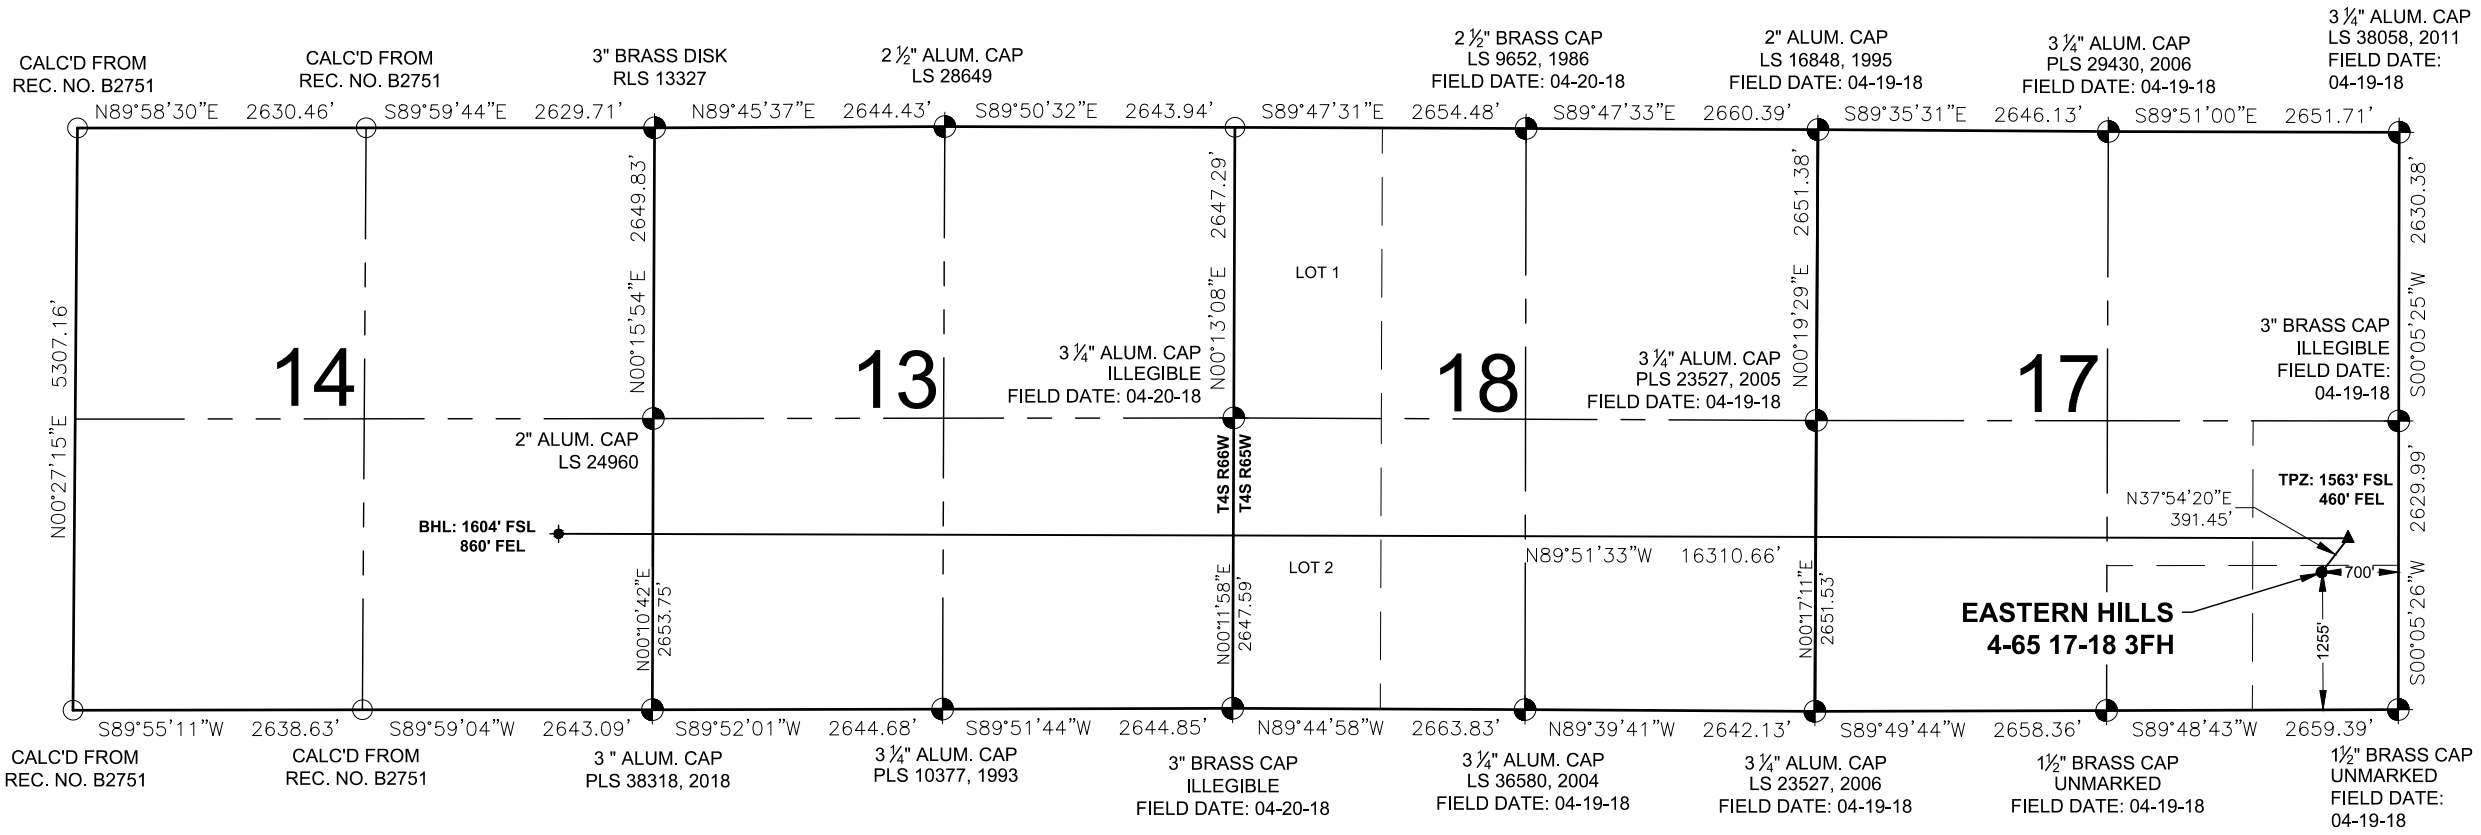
CALC'D FROM
REC. NO. B2751

CALC'D FROM
REC. NO. B2751

3" BRASS DISK
RLS 13327

2 ½" ALUM. CAP
LS 28649

2 ½" BRASS CAP
LS 9652, 1986
FIELD DATE: 04-20-18

2" ALUM. CAP
LS 16848, 1995
FIELD DATE: 04-19-18

3 ¼" ALUM. CAP
PLS 29430, 2006
FIELD DATE: 04-19-18

3 ¼" ALUM. CAP
LS 38058, 2011
FIELD DATE:
04-19-18

N89°58'30"E 2630.46'
S89°59'44"E 2629.71'
N89°45'37"E 2644.43'
S89°50'32"E 2643.94'
S89°47'31"E 2654.48'
S89°47'33"E 2660.39'
S89°35'31"E 2646.13'
S89°51'00"E 2651.71'

2649.83'
N00°15'54"E
2647.29'
N00°13'08"E
2651.38'
N00°19'29"E
2630.38'
S00°05'25"W

LOT 1

5307.16'
N00°27'15"E

14

13

18

17

3 ¼" ALUM. CAP
ILLEGIBLE
FIELD DATE: 04-20-18

3 ¼" ALUM. CAP
PLS 23527, 2005
FIELD DATE: 04-19-18

3" BRASS CAP
ILLEGIBLE
FIELD DATE:
04-19-18

2" ALUM. CAP
LS 24960

T4S R66W
T4S R65W

TPZ: 1563' FSL
460' FEL

N37°54'20"E
391.45'

2629.99'

BHL: 1604' FSL
860' FEL

N89°51'33"W 16310.66'

LOT 2

700'

N00°10'42"E
2653.75'
N00°11'58"E
2647.59'
N00°17'11"E
2651.53'
S00°05'26"W

EASTERN HILLS
4-65 17-18 3FH

1255'

S89°55'11"W 2638.63'
S89°59'04"W 2643.09'
S89°52'01"W 2644.68'
S89°51'44"W 2644.85'
N89°44'58"W 2663.83'
N89°39'41"W 2642.13'
S89°49'44"W 2658.36'
S89°48'43"W 2659.39'

CALC'D FROM
REC. NO. B2751

CALC'D FROM
REC. NO. B2751

3 " ALUM. CAP
PLS 38318, 2018

3 ¼" ALUM. CAP
PLS 10377, 1993

3" BRASS CAP
ILLEGIBLE
FIELD DATE: 04-20-18

3 ¼" ALUM. CAP
LS 36580, 2004
FIELD DATE: 04-19-18

3 ¼" ALUM. CAP
LS 23527, 2006
FIELD DATE: 04-19-18

1½" BRASS CAP
UNMARKED
FIELD DATE: 04-19-18

1½" BRASS CAP
UNMARKED
FIELD DATE:
04-19-18